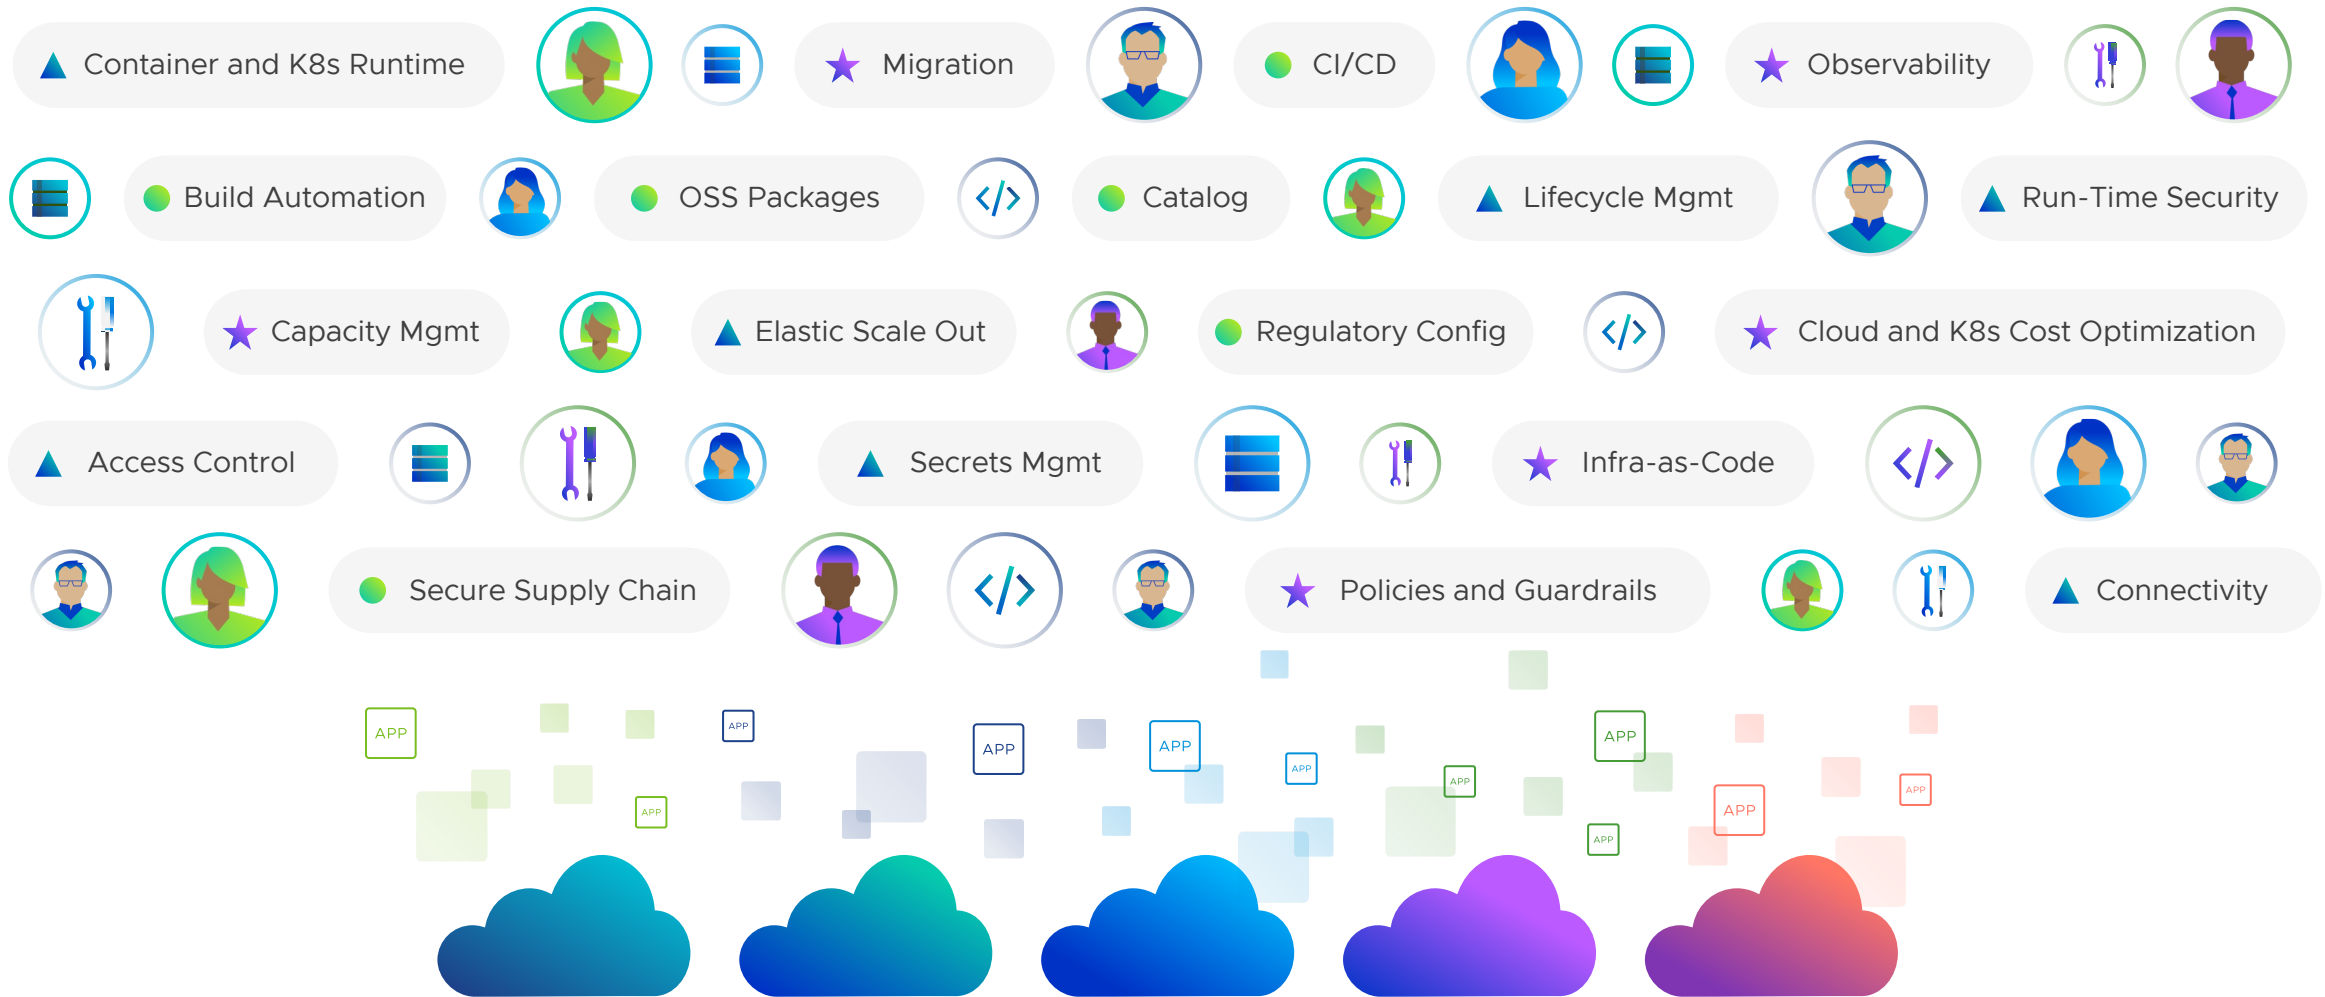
Container and K8s Runtime
Migration
CI/CD
Observability
Build Automation
OSS Packages
</>
Catalog
Lifecycle Mgmt
Run-Time Security
Capacity Mgmt
Elastic Scale Out
Regulatory Config
</>
Cloud and K8s Cost Optimization
Access Control
Secrets Mgmt
Infra-as-Code
</>
Secure Supply Chain
</>
Policies and Guardrails
Connectivity

APP
APP
APP
APP
APP
APP
APP
APP
APP
APP
APP
APP